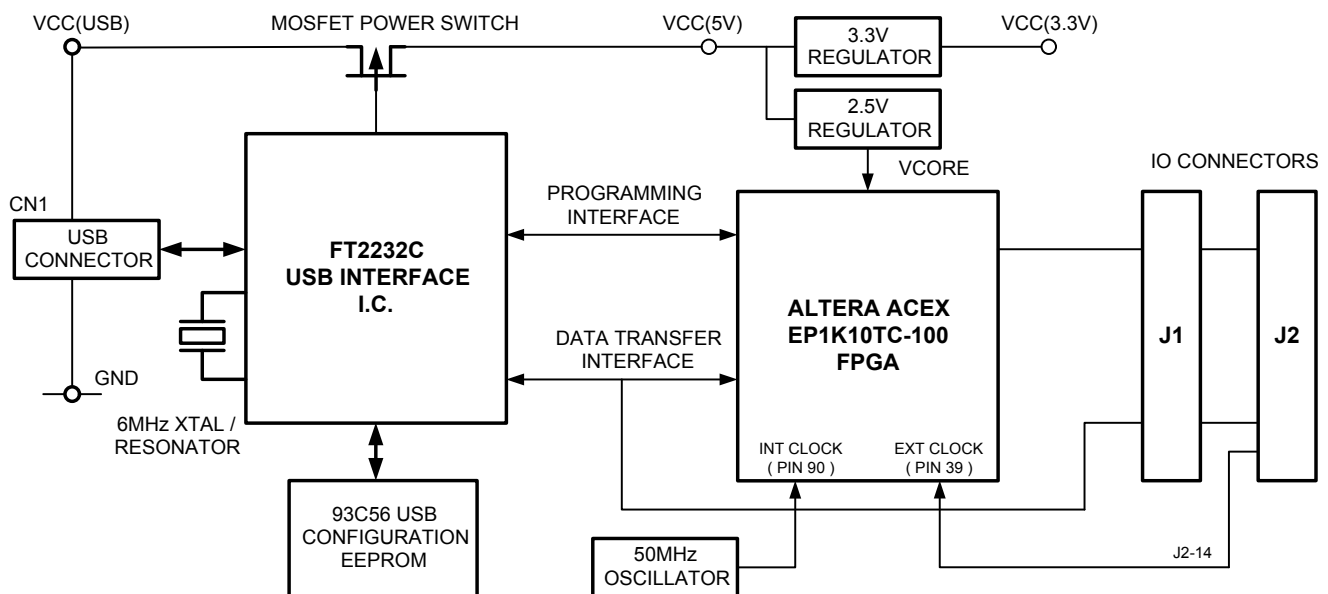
VCC(USB)

MOSFET POWER SWITCH

VCC(5V)

3.3V REGULATOR

VCC(3.3V)

2.5V REGULATOR

VCORE

IO CONNECTORS

CN1

USB CONNECTOR

FT2232C USB INTERFACE I.C.

PROGRAMMING INTERFACE

ALTERA ACEX EP1K10TC-100 FPGA

J1

J2

DATA TRANSFER INTERFACE

GND

6MHz XTAL / RESONATOR

INT CLOCK ( PIN 90 )

EXT CLOCK ( PIN 39 )

93C56 USB CONFIGURATION EEPROM

50MHz OSCILLATOR

J2-14